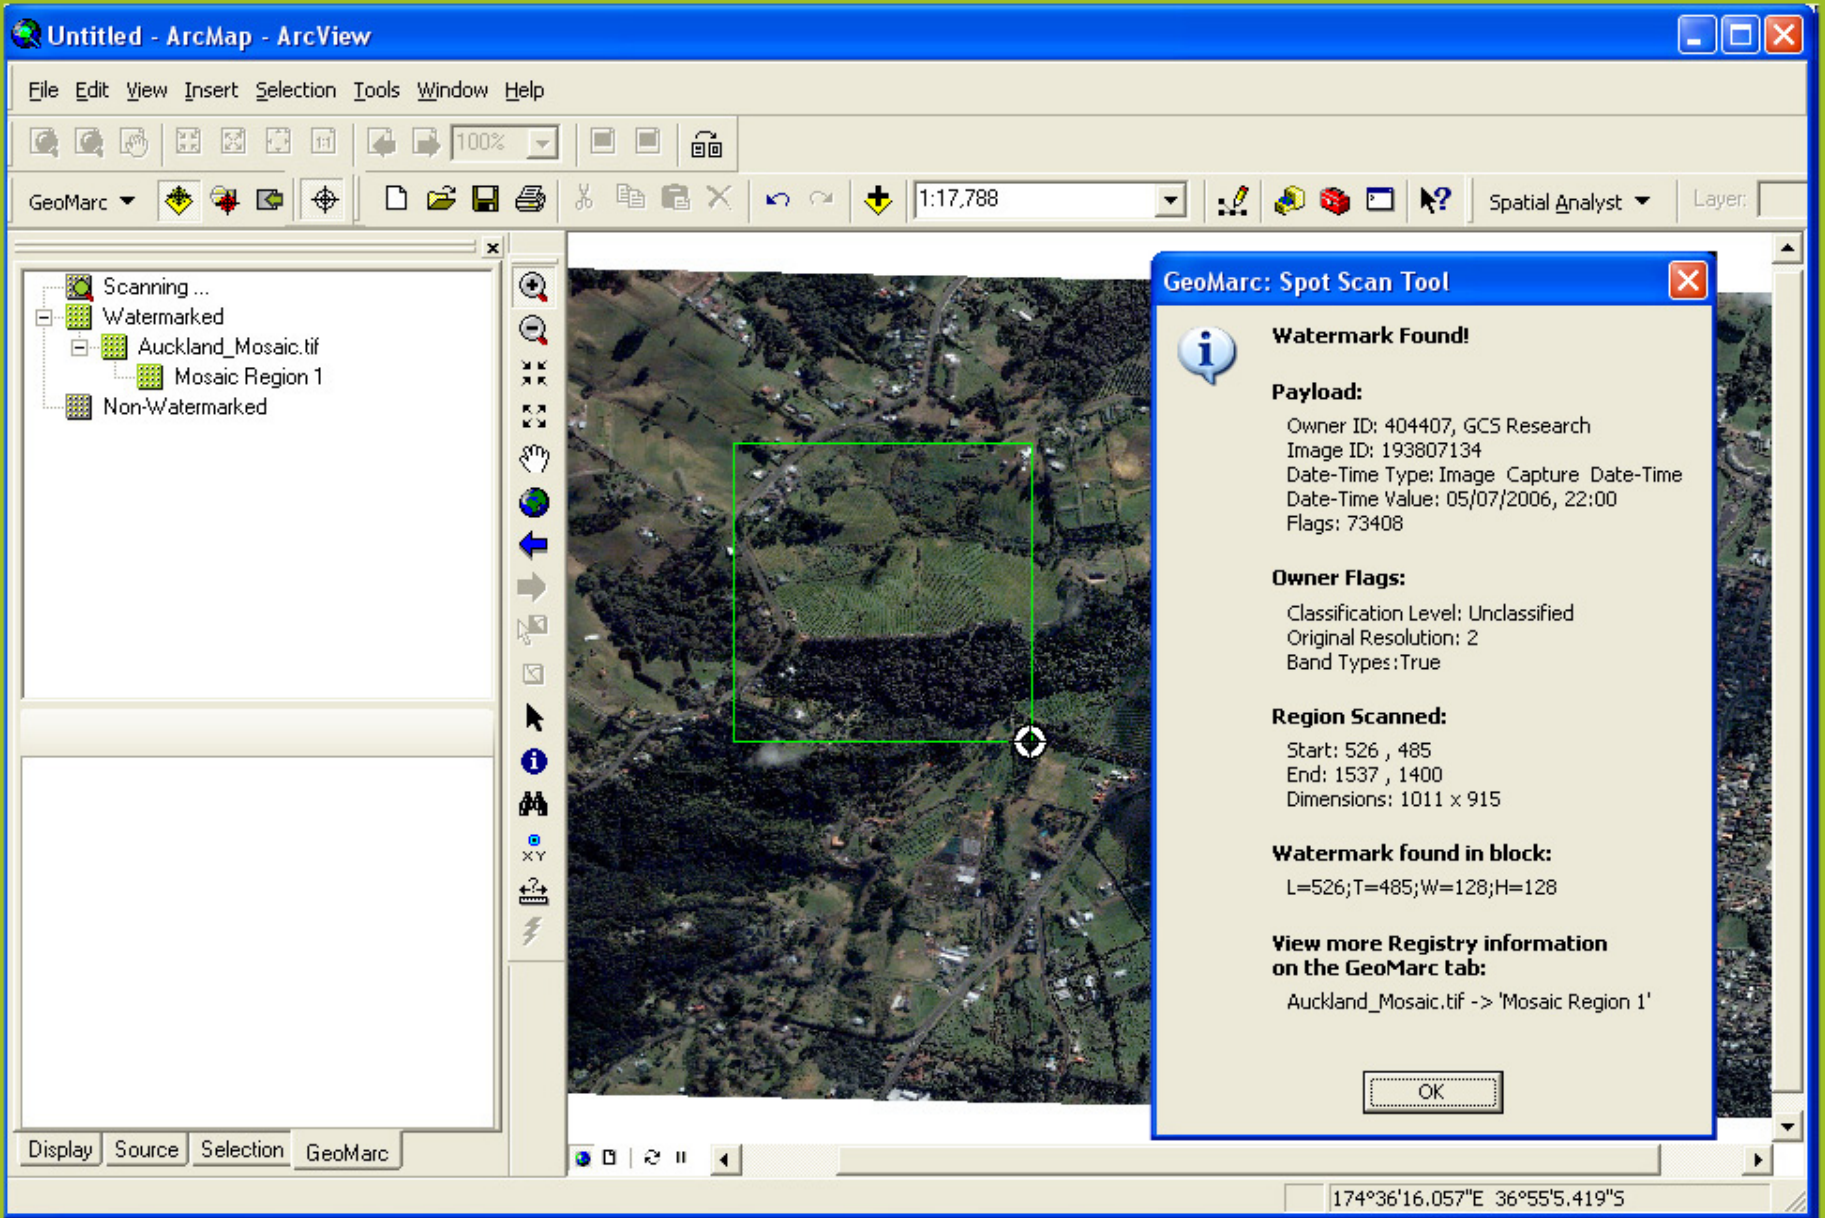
Untitled - ArcMap - ArcView

File Edit View Insert Selection Tools Window Help

100%

GeoMarc

1:17,788

Spatial Analyst

Layer:

Scanning ...
Watermarked
Auckland_Mosaic.tif
Mosaic Region 1
Non-Watermarked

GeoMarc: Spot Scan Tool

Watermark Found!

Payload:

Owner ID: 404407, GCS Research
Image ID: 193807134
Date-Time Type: Image Capture Date-Time
Date-Time Value: 05/07/2006, 22:00
Flags: 73408

Owner Flags:

Classification Level: Unclassified
Original Resolution: 2
Band Types: True

Region Scanned:

Start: 526 , 485
End: 1537 , 1400
Dimensions: 1011 x 915

Watermark found in block:

L=526;T=485;W=128;H=128

View more Registry information on the GeoMarc tab:

Auckland_Mosaic.tif -> 'Mosaic Region 1'

OK

Display Source Selection GeoMarc

174°36'16.057"E 36°55'5.419"S